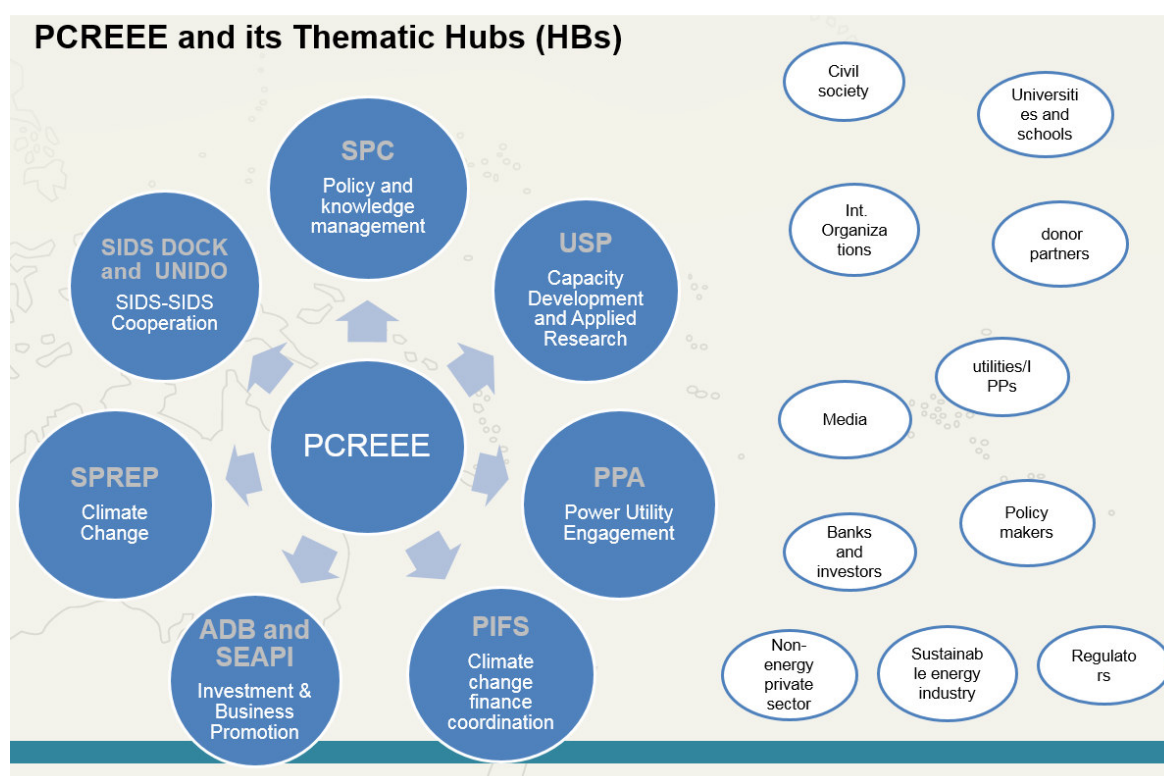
PCREEE and its Thematic Hubs (HBs)

SPC
Policy and knowledge management

USP
Capacity Development and Applied Research

PPA
Power Utility Engagement

PIFS
Climate change finance coordination

ADB and SEAPI
Investment & Business Promotion

SPREP
Climate Change

SIDS DOCK and UNIDO
SIDS-SIDS Cooperation

PCREEE

Civil society

Universities and schools

Int. Organizations

donor partners

utilities/IPPs

Media

Policy makers

Banks and investors

Non-energy private sector

Sustainable energy industry

Regulators